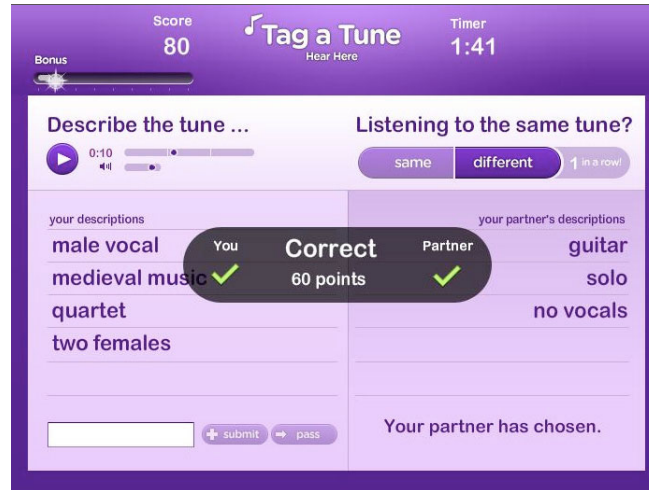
Score
80

Tag a Tune
Hear Here

Timer
1:41

Bonus

Describe the tune ...
0:10

Listening to the same tune?
same
different
1 in a row!

your descriptions
male vocal
medieval music
quartet
two females

You
Correct
60 points
Partner

your partner's descriptions
guitar
solo
no vocals

submit
pass

Your partner has chosen.